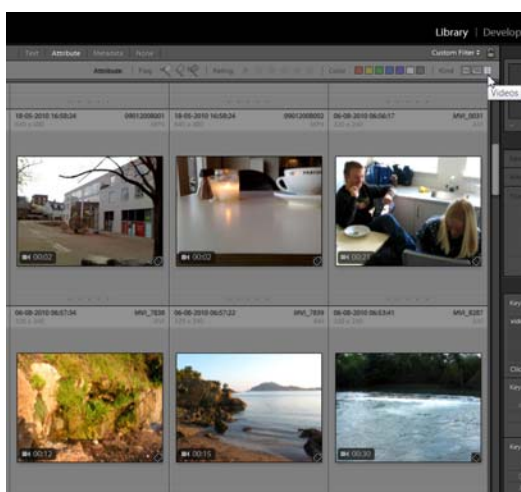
Library | Develop

Text Attribute Metadata None

Custom Filter

Attribute | Flag | Rating | Color | Kind

Videos

18-05-2010 16:58:24 | 09012008001

18-05-2010 16:58:24 | 09012008002

06-08-2010 06:56:17 | MVI_0031

00:02

00:02

00:31

06-08-2010 06:57:04 | MVI_7838

06-08-2010 06:57:22 | MVI_7839

06-08-2010 06:53:41 | MVI_8287

00:12

00:15

00:30